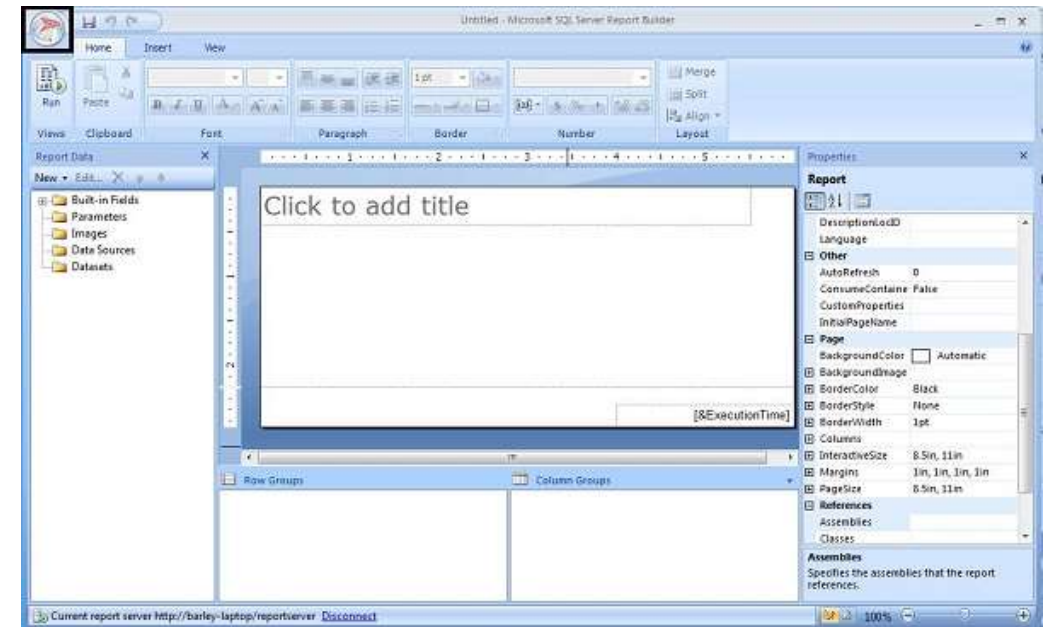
Untitled - Microsoft SQL Server Report Builder

Home Insert View

Run Paste Merge Split Align

Views Clipboard Font Paragraph Border Number Layout

Report Data

New Edit

Built-in Fields
Parameters
Images
Data Sources
Datasets

Click to add title

[&ExecutionTime]

Row Groups

Column Groups

Properties

Report

DescriptionLocID
Language
Other
AutoRefresh 0
ConsumeContaine False
CustomProperties
InitialPageName
Page
BackgroundColor Automatic
BackgroundImage
BorderColor Black
BorderStyle None
BorderWidth 1pt
Columns
InteractiveSize 8.5in, 11in
Margins 1in, 1in, 1in, 1in
PageSize 8.5in, 11in
References
Assemblies
Classes

Assemblies
Specifies the assemblies that the report references.

Current report server http://barley-laptop/reportserver Disconnect

100%